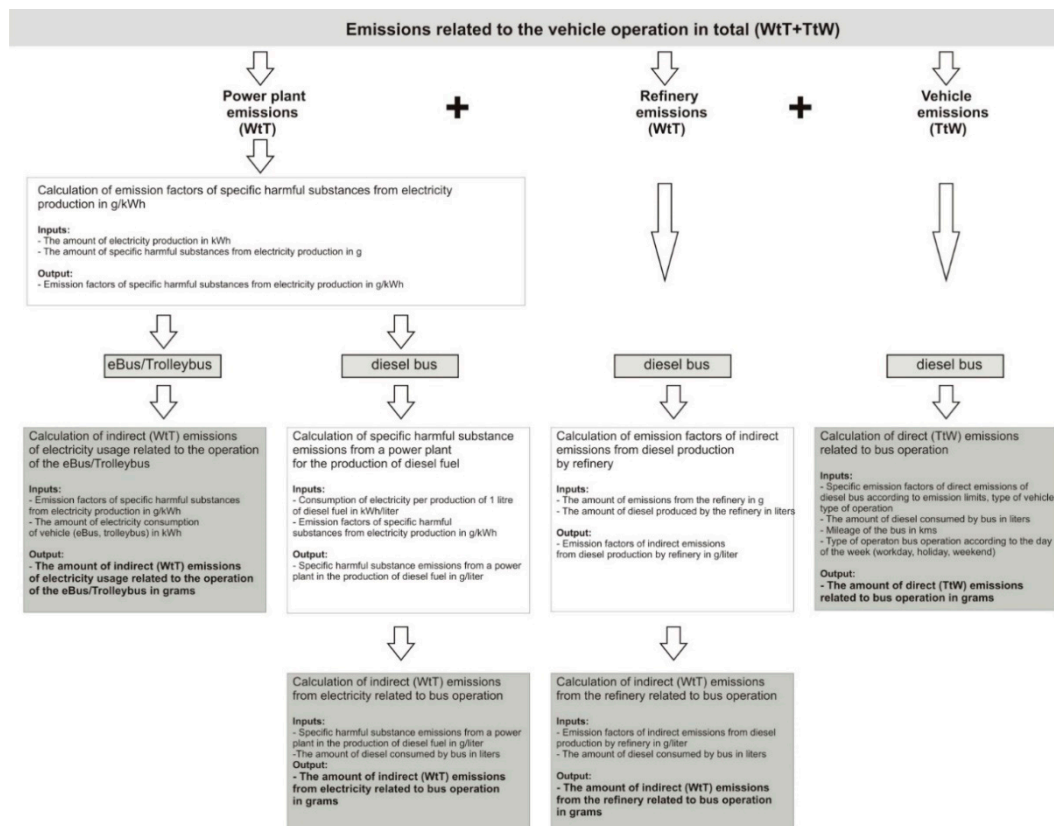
Emissions related to the vehicle operation in total (WtT+TtW)

Power plant emissions (WtT)

+

Refinery emissions (WtT)

+

Vehicle emissions (TtW)

Calculation of emission factors of specific harmful substances from electricity production in g/kWh

Inputs:
- The amount of electricity production in kWh
- The amount of specific harmful substances from electricity production in g

Output:
- Emission factors of specific harmful substances from electricity production in g/kWh

eBus/Trolleybus

diesel bus

diesel bus

diesel bus

Calculation of indirect (WtT) emissions of electricity usage related to the operation of the eBus/Trolleybus

Inputs:
- Emission factors of specific harmful substances from electricity production in g/kWh
- The amount of electricity consumption of vehicle (eBus, trolleybus) in kWh

Output:
- The amount of indirect (WtT) emissions of electricity usage related to the operation of the eBus/Trolleybus in grams

Calculation of specific harmful substance emissions from a power plant for the production of diesel fuel

Inputs:
- Consumption of electricity per production of 1 litre of diesel fuel in kWh/liter
- Emission factors of specific harmful substances from electricity production in g/kWh

Output:
- Specific harmful substance emissions from a power plant in the production of diesel fuel in g/liter

Calculation of emission factors of indirect emissions from diesel production by refinery

Inputs:
- The amount of emissions from the refinery in g
- The amount of diesel produced by the refinery in liters

Output:
- Emission factors of indirect emissions from diesel production by refinery in g/liter

Calculation of direct (TtW) emissions related to bus operation

Inputs:
- Specific emission factors of direct emissions of diesel bus according to emission limits, type of vehicle, type of operation
- The amount of diesel consumed by bus in liters
- Mileage of the bus in kms
- Type of operaton bus operation according to the day of the week (workday, holiday, weekend)

Output:
- The amount of direct (TtW) emissions related to bus operation in grams

Calculation of indirect (WtT) emissions from electricity related to bus operation

Inputs:
- Specific harmful substance emissions from a power plant in the production of diesel fuel in g/liter
-The amount of diesel consumed by bus in liters
Output:
- The amount of indirect (WtT) emissions from electricity related to bus operation in grams

Calculation of indirect (WtT) emissions from the refinery related to bus operation

Inputs:
- Emission factors of indirect emissions from diesel production by refinery in g/liter
- The amount of diesel consumed by bus in liters

Output:
- The amount of indirect (WtT) emissions from the refinery related to bus operation in grams